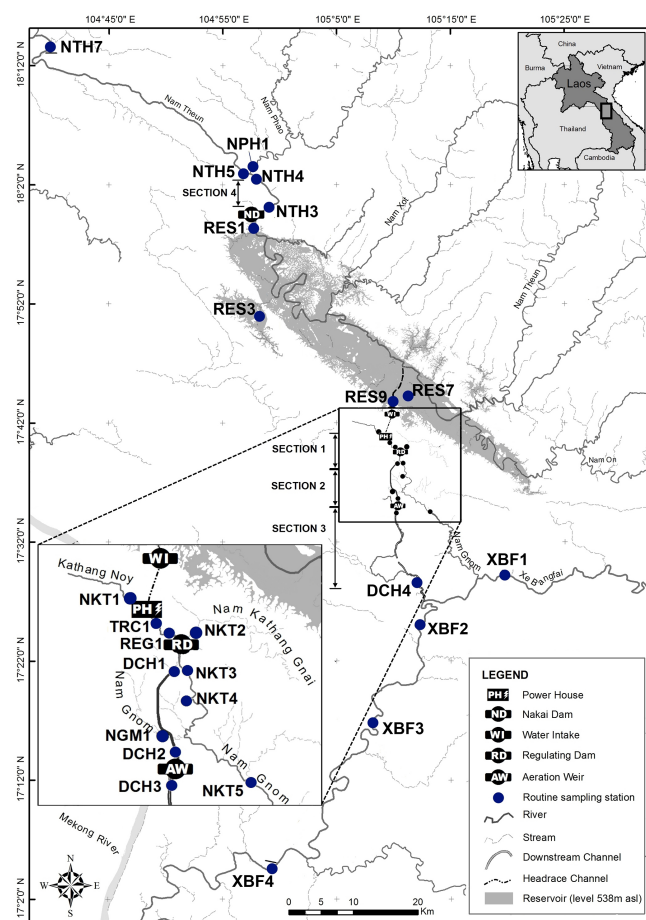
104°45'0" E
104°55'0" E
105°5'0" E
105°15'0" E
105°25'0" E

18°12'0" N
18°2'0" N
17°52'0" N
17°42'0" N
17°32'0" N
17°22'0" N
17°12'0" N
17°2'0" N

China
Burma
Vietnam
Laos
Thailand
Cambodia

NTH7
Nam Theun
Nam Phao
NPH1
NTH5
NTH4
SECTION 4
ND
NTH3
RES1
Nam Xot
Nam Theun
RES3
RES9
RES7
WI
PH
RD
AW
SECTION 1
SECTION 2
SECTION 3
Nam On
Nam Gnom
XBF1
Xe Bangfai
DCH4
XBF2
XBF3
XBF4
Mekong River

WI
Kathang Noy
NKT1
PH
TRC1
NKT2
REG1
RD
Nam Kathang Gnai
DCH1
NKT3
NKT4
Nam Gnom
NGM1
DCH2
AW
DCH3
Nam Gnom
NKT5

LEGEND
PH Power House
ND Nakai Dam
WI Water Intake
RD Regulating Dam
AW Aeration Weir
Routine sampling station
River
Stream
Downstream Channel
Headrace Channel
Reservoir (level 538m asl)

N
W
E
S

0 5 10 20 Km